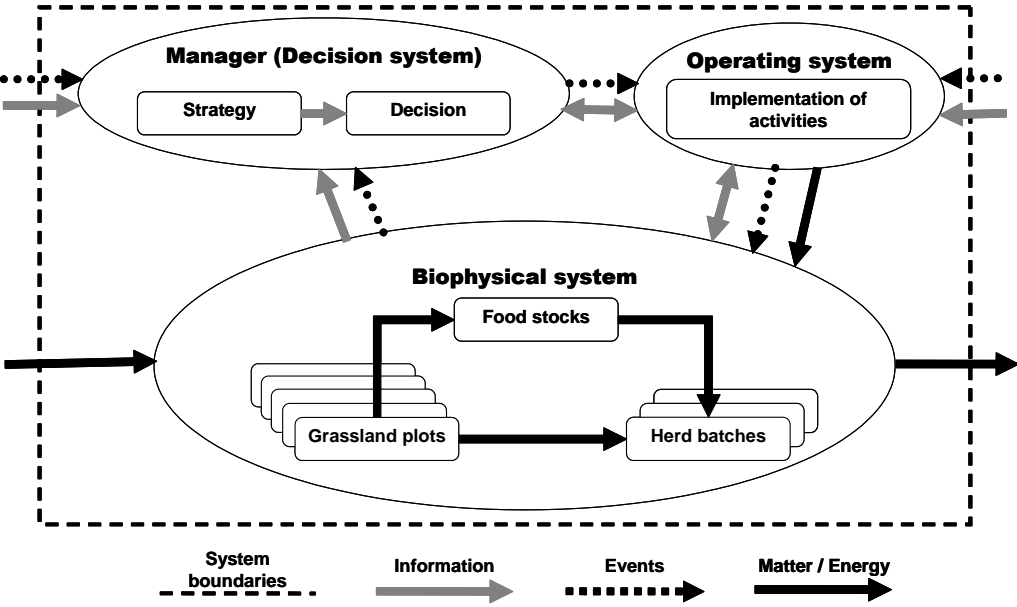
Manager (Decision system)

Strategy

Decision

Operating system

Implementation of activities

Biophysical system

Food stocks

Grassland plots

Herd batches

System boundaries

Information

Events

Matter / Energy